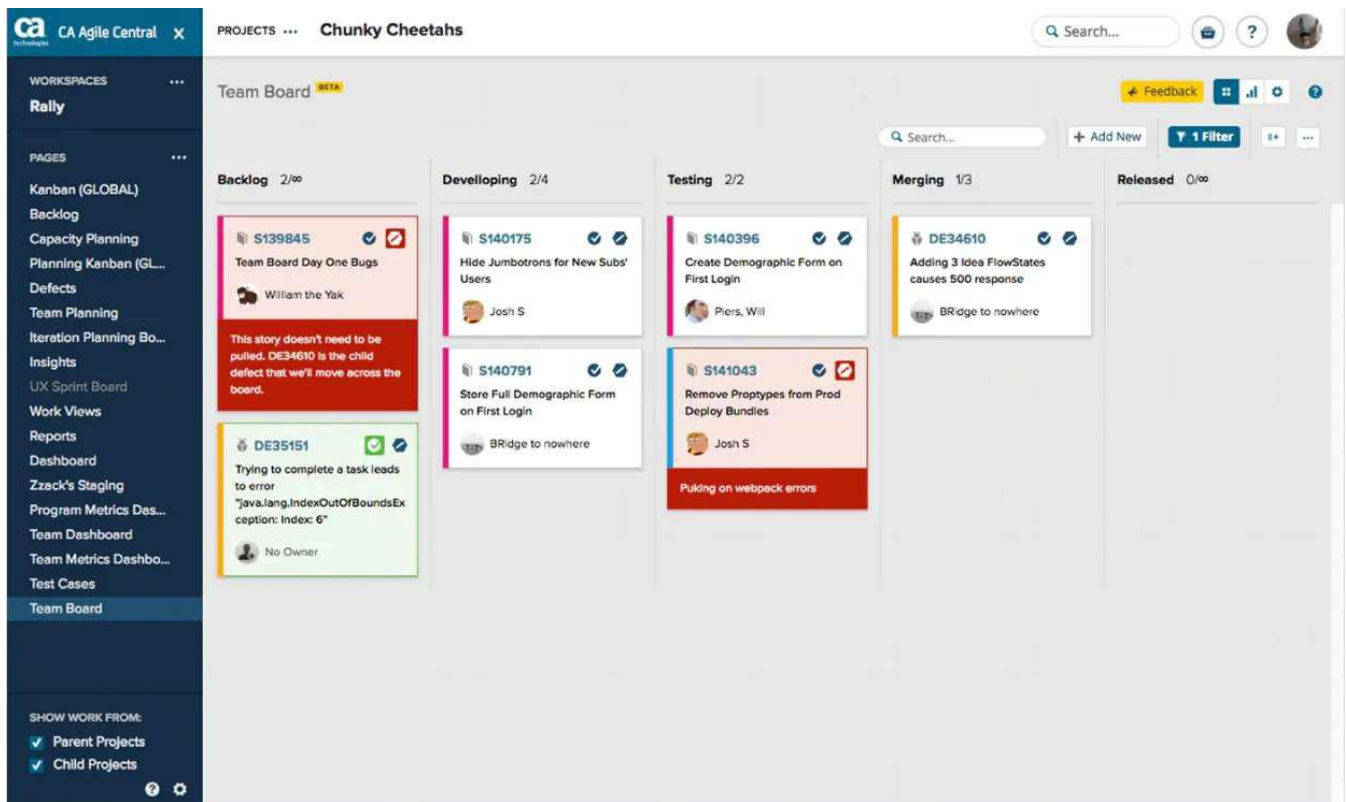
ca technologies CA Agile Central ✕

PROJECTS ··· Chunky Cheetahs

Search...

?

WORKSPACES ···
Rally

PAGES ···
Kanban (GLOBAL)
Backlog
Capacity Planning
Planning Kanban (GL...
Defects
Team Planning
Iteration Planning Bo...
Insights
UX Sprint Board
Work Views
Reports
Dashboard
Zzack's Staging
Program Metrics Das...
Team Dashboard
Team Metrics Dashbo...
Test Cases
Team Board

SHOW WORK FROM:
Parent Projects
Child Projects

Team Board BETA

Feedback

Search...

+ Add New

1 Filter

···

Backlog 2/∞

S139845
Team Board Day One Bugs
William the Yak
This story doesn't need to be pulled. DE34610 is the child defect that we'll move across the board.

DE35151
Trying to complete a task leads to error "java.lang.IndexOutOfBoundsException: Index: 6"
No Owner

Develloping 2/4

S140175
Hide Jumbotrons for New Subs' Users
Josh S

S140791
Store Full Demographic Form on First Login
BRidge to nowhere

Testing 2/2

S140396
Create Demographic Form on First Login
Piers, Will

S141043
Remove Proptypes from Prod Deploy Bundles
Josh S
Puking on webpack errors

Merging 1/3

DE34610
Adding 3 Idea FlowStates causes 500 response
BRidge to nowhere

Released 0/∞